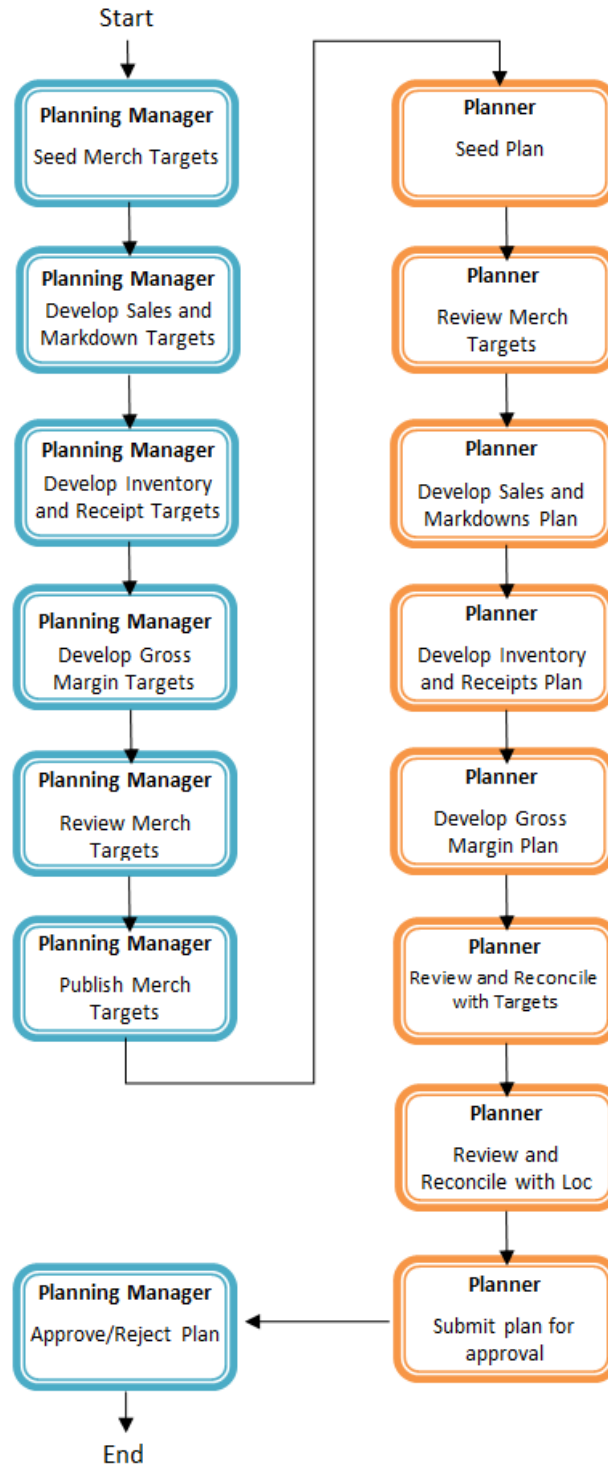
Start

**Planning Manager**
Seed Merch Targets

**Planning Manager**
Develop Sales and Markdown Targets

**Planning Manager**
Develop Inventory and Receipt Targets

**Planning Manager**
Develop Gross Margin Targets

**Planning Manager**
Review Merch Targets

**Planning Manager**
Publish Merch Targets

**Planner**
Seed Plan

**Planner**
Review Merch Targets

**Planner**
Develop Sales and Markdowns Plan

**Planner**
Develop Inventory and Receipts Plan

**Planner**
Develop Gross Margin Plan

**Planner**
Review and Reconcile with Targets

**Planner**
Review and Reconcile with Loc

**Planner**
Submit plan for approval

**Planning Manager**
Approve/Reject Plan

End